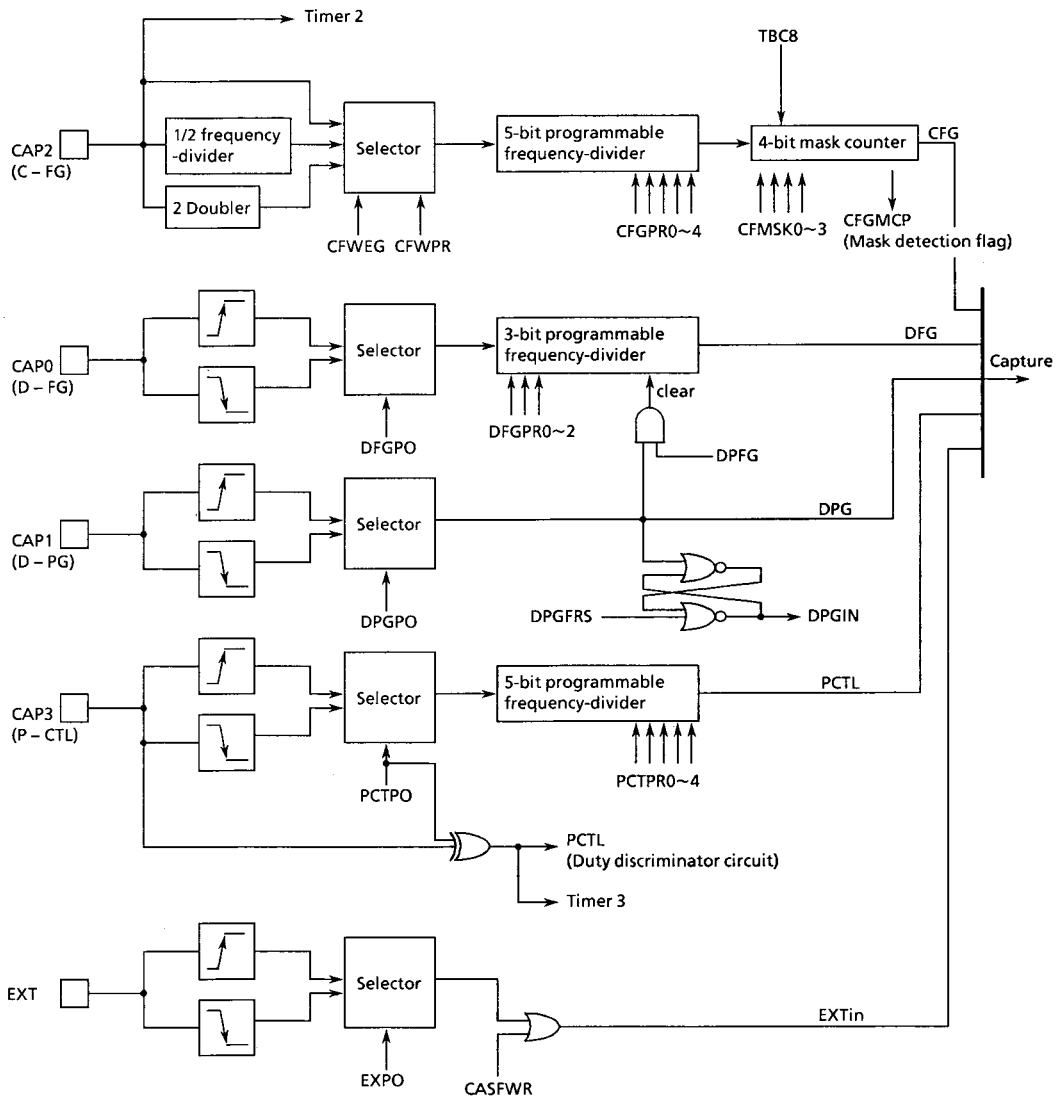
Timer 2

TBC8

CAP2
(C – FG)

1/2 frequency -divider

2 Doubler

Selector

CFWEG CFWPR

5-bit programmable frequency-divider

CFGPR0~4

4-bit mask counter

CFMSK0~3

CFG

CFGMCP
(Mask detection flag)

CAP0
(D – FG)

Selector

DFGPO

3-bit programmable frequency-divider

DFGPR0~2

clear

DFG

DPFG

Capture

CAP1
(D – PG)

Selector

DPGPO

DPG

DPGFRS

DPGIN

CAP3
(P – CTL)

Selector

PCTPO

5-bit programmable frequency-divider

PCTPR0~4

PCTL

PCTL
(Duty discriminator circuit)

Timer 3

EXT

Selector

EXPO

CASFWR

EXTin